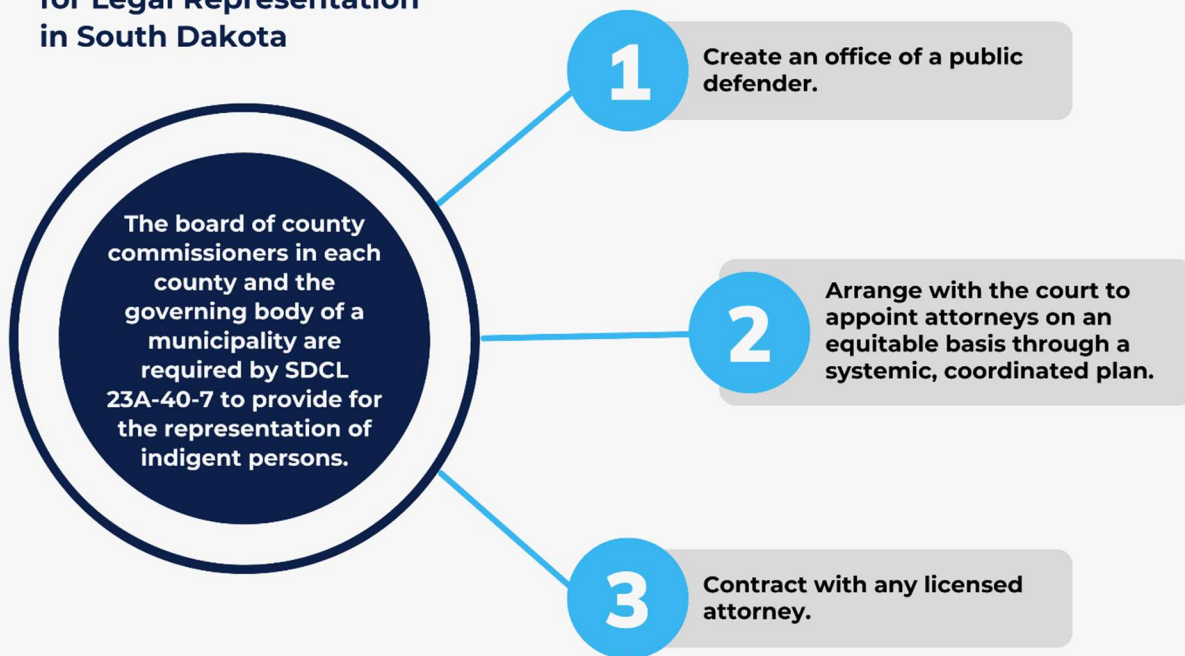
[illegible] Legal Representation
in South Dakota

The board of county commissioners in each county and the governing body of a municipality are required by SDCL 23A-40-7 to provide for the representation of indigent persons.

1
Create an office of a public defender.

2
Arrange with the court to appoint attorneys on an equitable basis through a systemic, coordinated plan.

3
Contract with any licensed attorney.